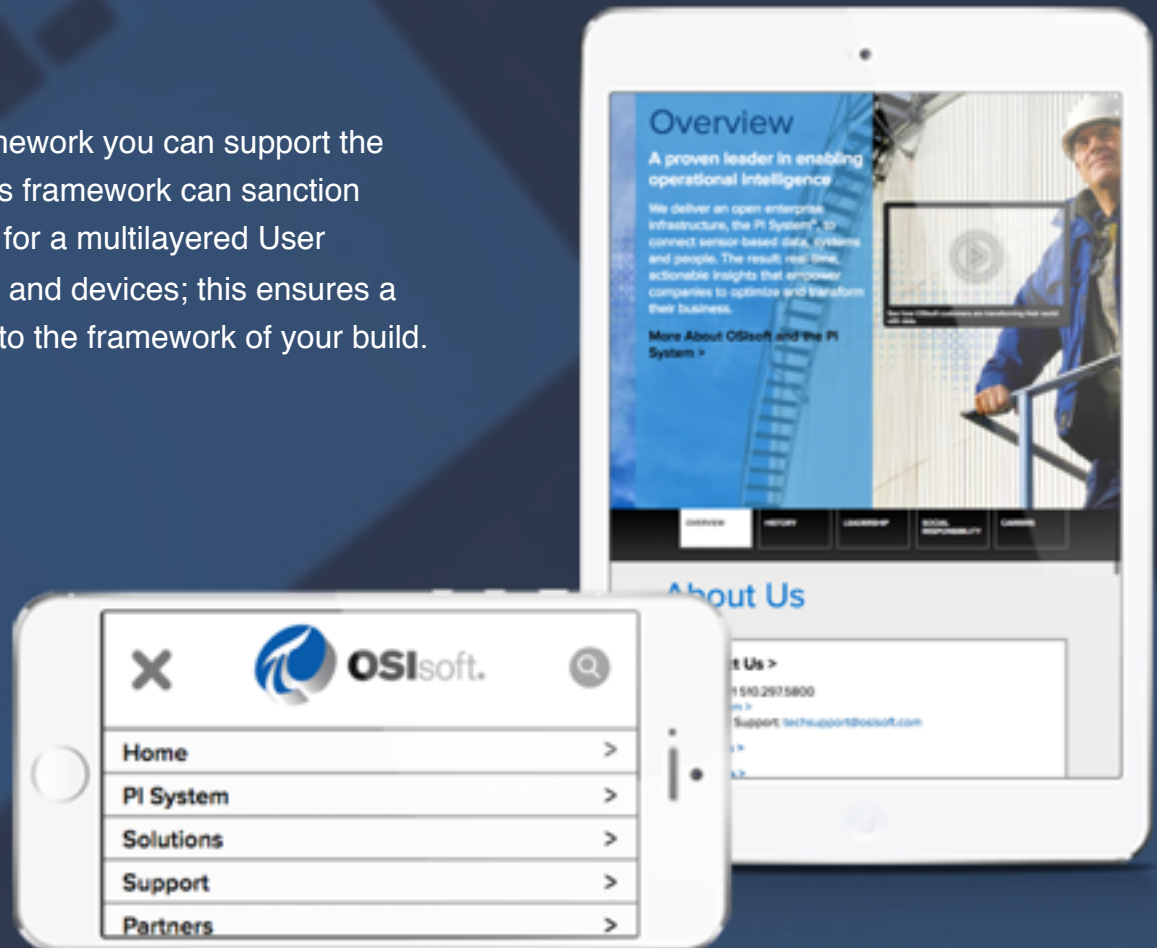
nework you can support the s framework can sanction for a multilayered User and devices; this ensures a to the framework of your build.

Overview

A proven leader in enabling operational intelligence

We deliver an open enterprise infrastructure, the PI System®, to connect sensor-based data, systems and people. The result: real-time, actionable insights that empower companies to optimize and transform their business.

More About OSIsoft and the PI System >

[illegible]

OVERVIEW HISTORY LEADERSHIP SOCIAL RESPONSIBILITY CAREERS

About Us

t Us >
1 510.297.5800
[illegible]
Support: techsupport@osisoft.com
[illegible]

OSIsoft.

Home >
PI System >
Solutions >
Support >
Partners >